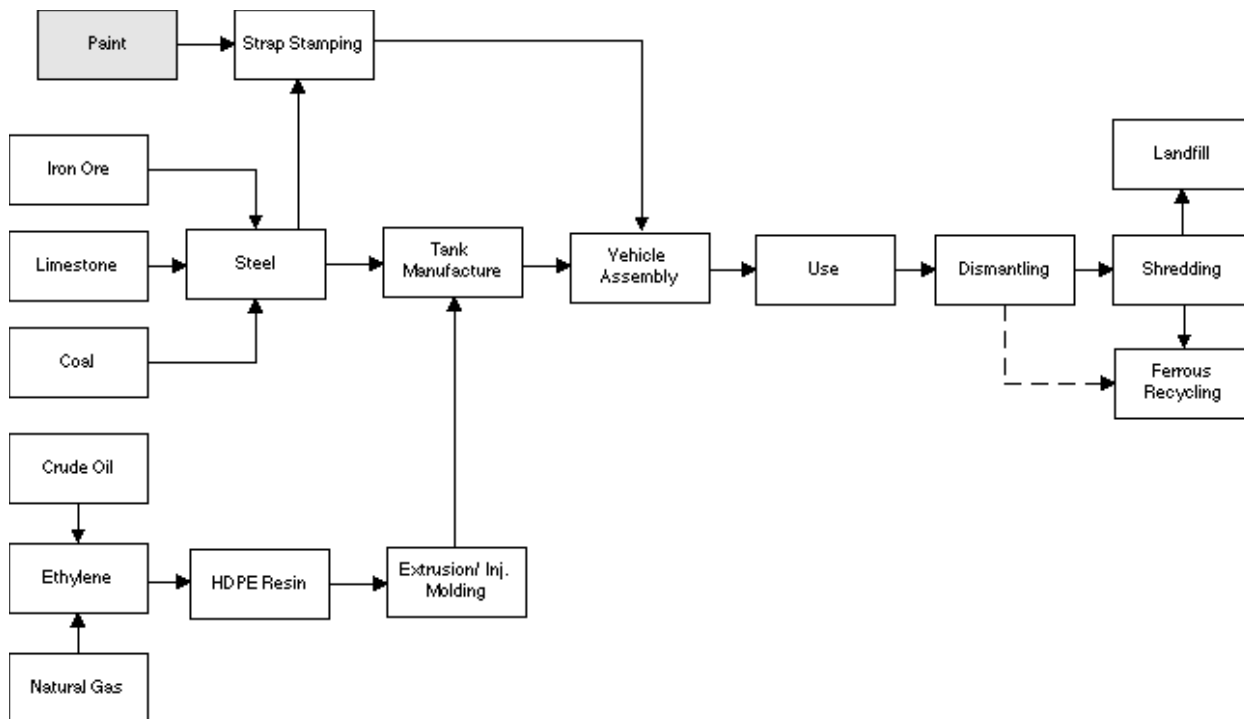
Paint

Strap Stamping

Iron Ore

Limestone

Steel

Coal

Tank Manufacture

Vehicle Assembly

Use

Dismantling

Landfill

Shredding

Ferrous Recycling

Crude Oil

Ethylene

HDPE Resin

Extrusion/ Inj. Molding

Natural Gas